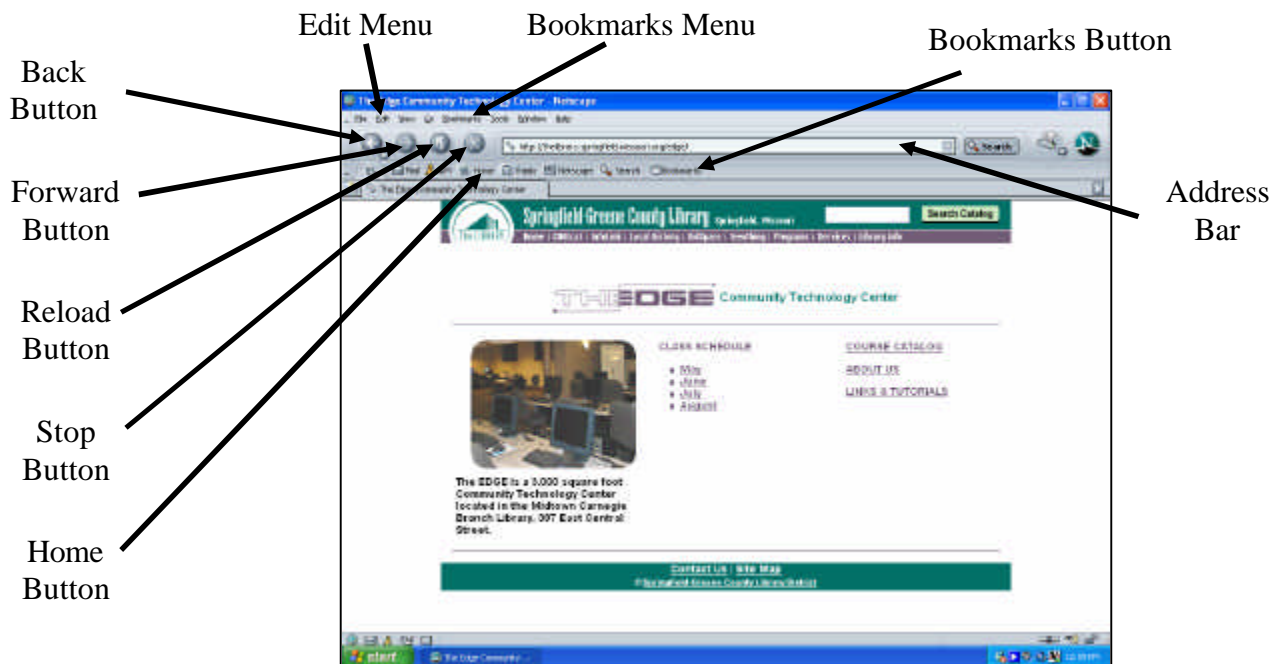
Edit Menu

Bookmarks Menu

Bookmarks Button

Back Button

Forward Button

Reload Button

Stop Button

Home Button

Address Bar

The Edge Community Technology Center - Netscape

File Edit View Go Bookmarks Tools Window Help

http://thelibrary.springfield.missouri.org/edge/

Search

Home Mail Radio Netscape Search Bookmarks

The Edge Community Technology Center

Springfield-Greene County Library Springfield, Missouri

Search Catalog

THE EDGE Community Technology Center

CLASS SCHEDULE

- May
- June
- July
- August

COURSE CATALOG

ABOUT US

LINKS & TUTORIALS

The EDGE is a 3,000 square foot Community Technology Center located in the Midtown Carnegie Branch Library, 397 East Central Street.

Contact Us | Site Map

©Springfield-Greene County Library District

start

The Edge Community ...